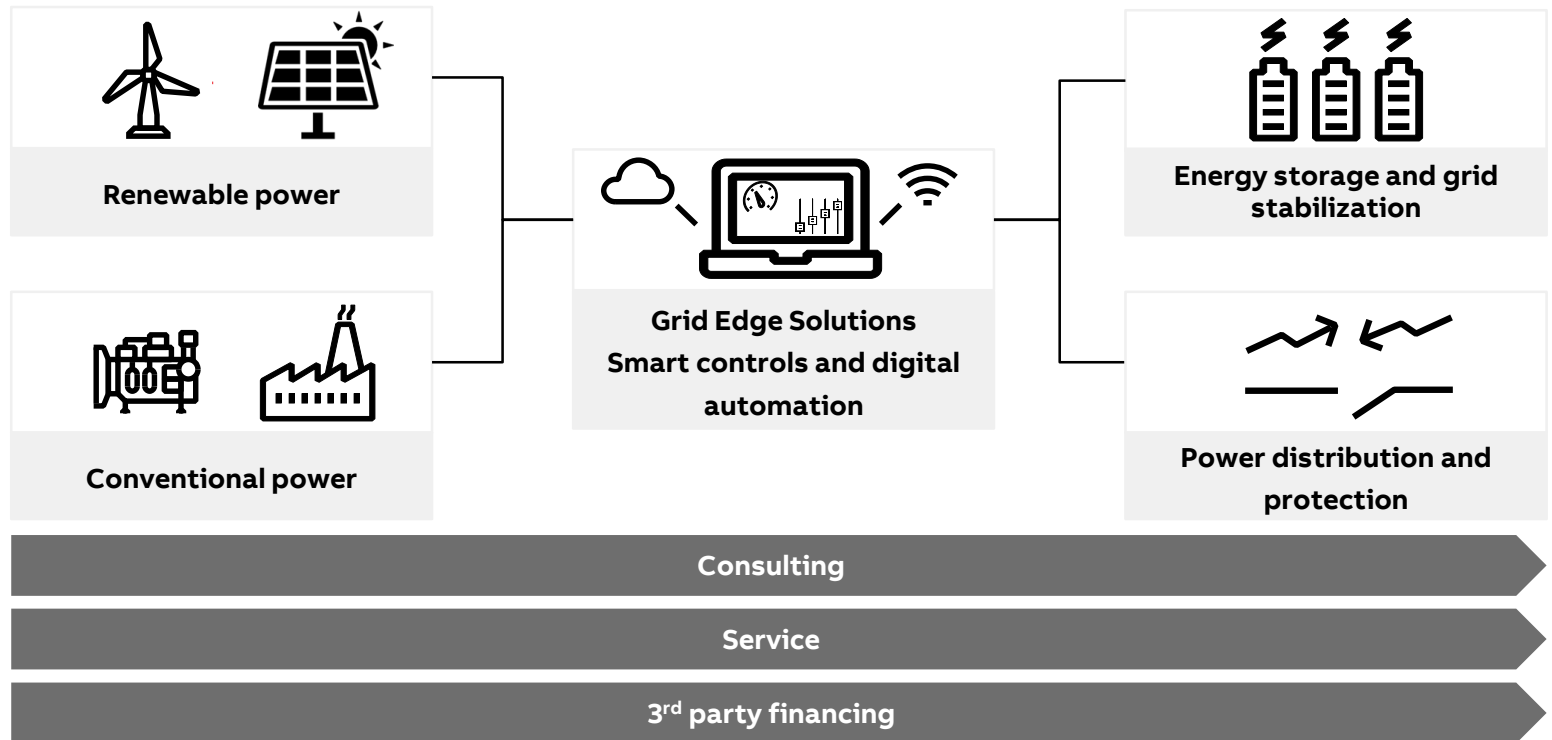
Renewable power

Conventional power

Grid Edge Solutions
Smart controls and digital automation

Energy storage and grid stabilization

Power distribution and protection

Consulting

Service

3$^{rd}$ party financing